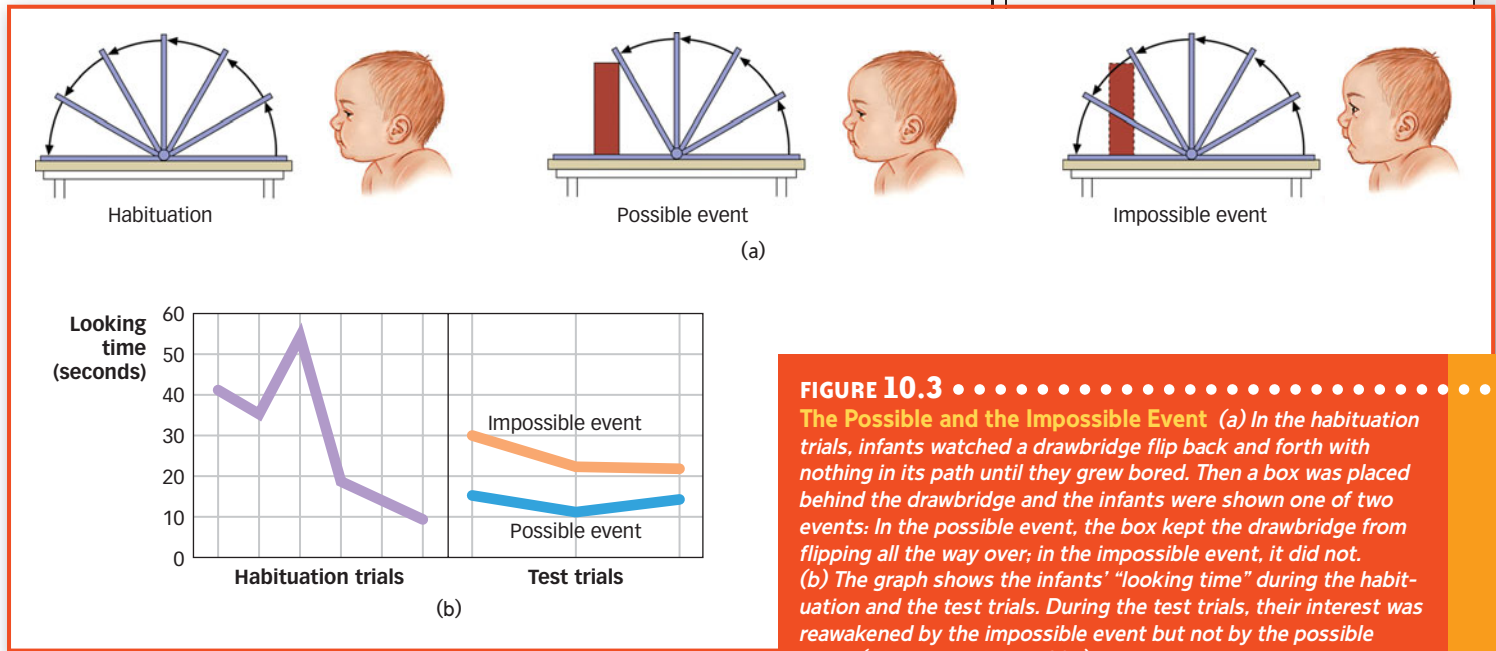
Habituation

Possible event

Impossible event

(a)

Looking time (seconds)

60
50
40
30
20
10
0

Impossible event

Possible event

Habituation trials

Test trials

(b)

FIGURE 10.3

The Possible and the Impossible Event (a) In the habituation trials, infants watched a drawbridge flip back and forth with nothing in its path until they grew bored. Then a box was placed behind the drawbridge and the infants were shown one of two events: In the possible event, the box kept the drawbridge from flipping all the way over; in the impossible event, it did not. (b) The graph shows the infants' "looking time" during the habituation and the test trials. During the test trials, their interest was reawakened by the impossible event but not by the possible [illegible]